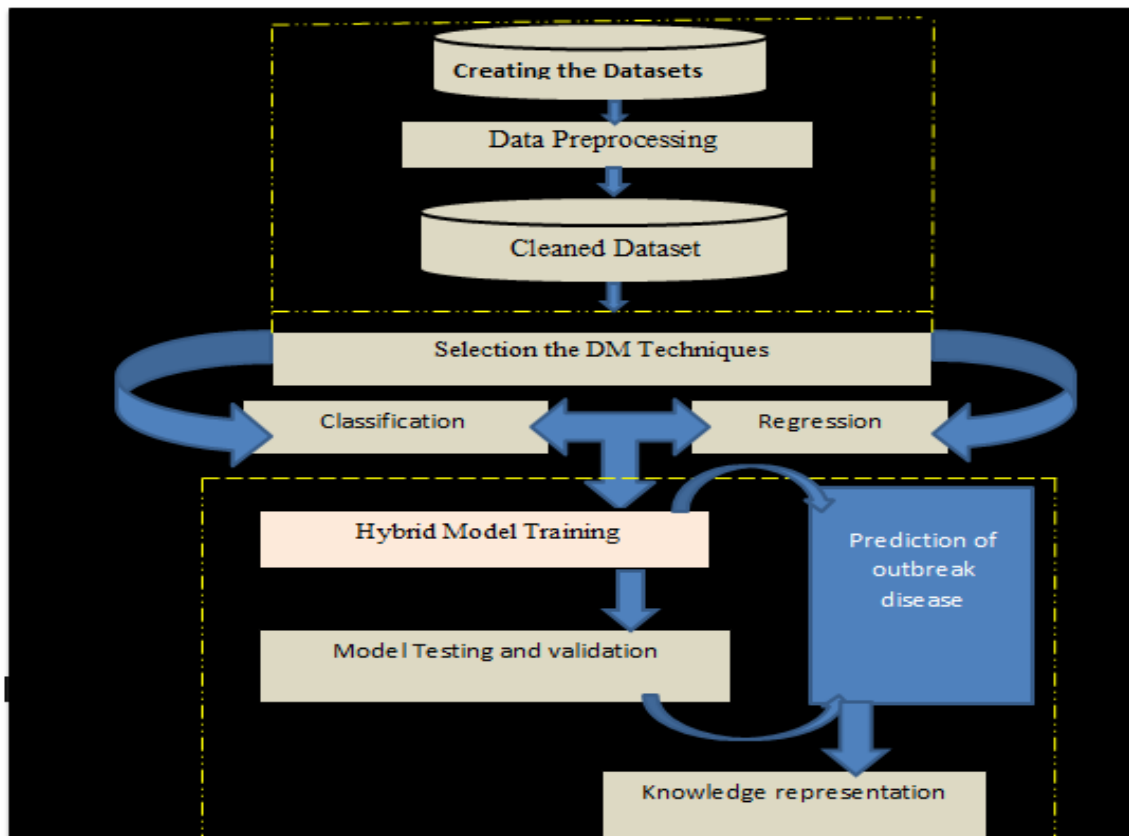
Creating the Datasets

Data Preprocessing

Cleaned Dataset

Selection the DM Techniques

Classification

Regression

Hybrid Model Training

Prediction of outbreak disease

Model Testing and validation

Knowledge representation